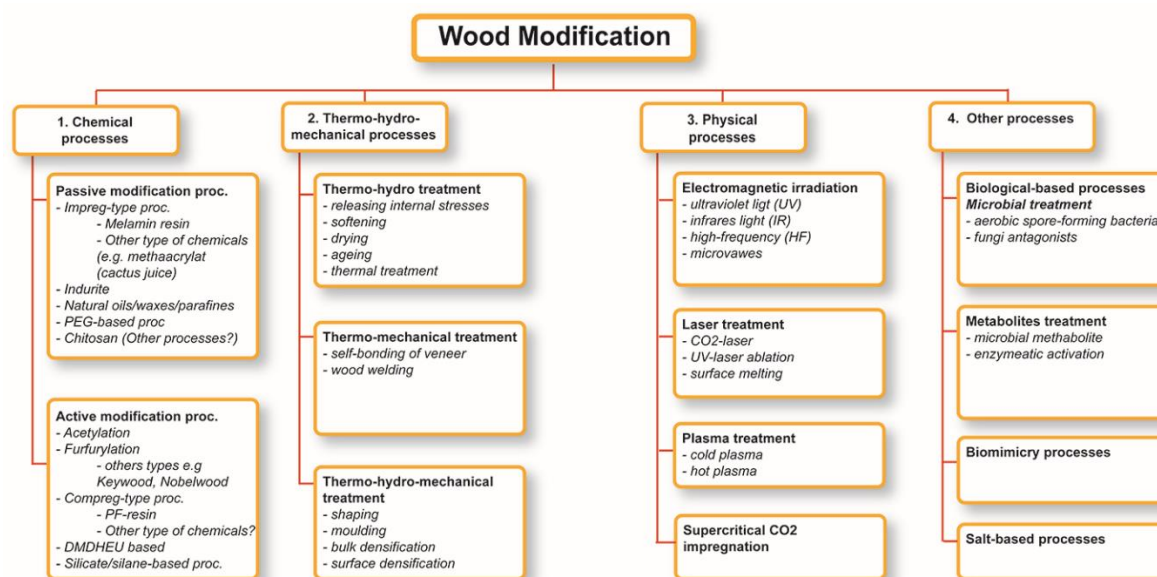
Wood Modification

1. Chemical processes

Passive modification proc.
- Impreg-type proc.
- Melamin resin
- Other type of chemicals (e.g. methaacrylat (cactus juice)
- Indurite
- Natural oils/waxes/parafines
- PEG-based proc
- Chitosan (Other processes?)

Active modification proc.
- Acetylation
- Furfurylation
- others types e.g Keywood, Nobelwood
- Compreg-type proc.
- PF-resin
- Other type of chemicals?
- DMDHEU based
- Silicate/silane-based proc.

2. Thermo-hydro-mechanical processes

Thermo-hydro treatment
- releasing internal stresses
- softening
- drying
- ageing
- thermal treatment

Thermo-mechanical treatment
- self-bonding of veneer
- wood welding

Thermo-hydro-mechanical treatment
- shaping
- moulding
- bulk densification
- surface densification

3. Physical processes

Electromagnetic irradiation
- ultraviolet ligt (UV)
- infrares light (IR)
- high-frequency (HF)
- microvawes

Laser treatment
- CO2-laser
- UV-laser ablation
- surface melting

Plasma treatment
- cold plasma
- hot plasma

Supercritical CO2 impregnation

4. Other processes

Biological-based processes
Microbial treatment
- aerobic spore-forming bacteria
- fungi antagonists

Metabolites treatment
- microbial methabolite
- enzymeatic activation

Biomimicry processes

Salt-based processes